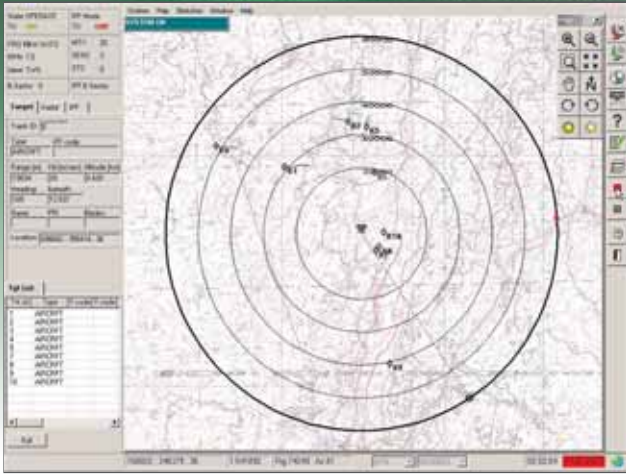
System Map Selection Window Help

SYSTEM OK

Radar OPERATE
IFF Mode

Target Radar IFF

Track ID

Type
AIRCRFT

Tgt List

AIRCRFT
AIRCRFT
AIRCRFT
AIRCRFT
AIRCRFT
AIRCRFT
AIRCRFT
AIRCRFT
AIRCRFT
AIRCRFT

Exit

?